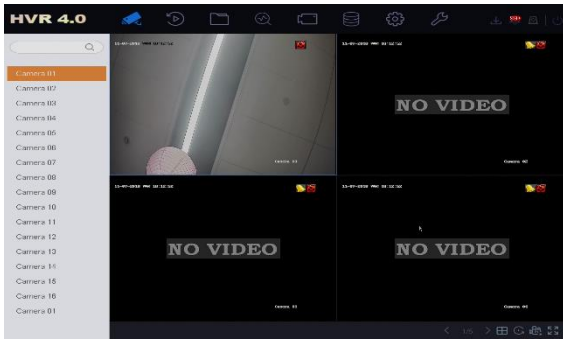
HVR 4.0

Camera 01
Camera 02
Camera 03
Camera 04
Camera 05
Camera 06
Camera 07
Camera 08
Camera 09
Camera 10
Camera 11
Camera 12
Camera 13
Camera 14
Camera 15
Camera 16
Camera 01

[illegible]
Camera 01

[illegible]
NO VIDEO
Camera 02

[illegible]
NO VIDEO
Camera 03

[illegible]
NO VIDEO
Camera 04

1/6